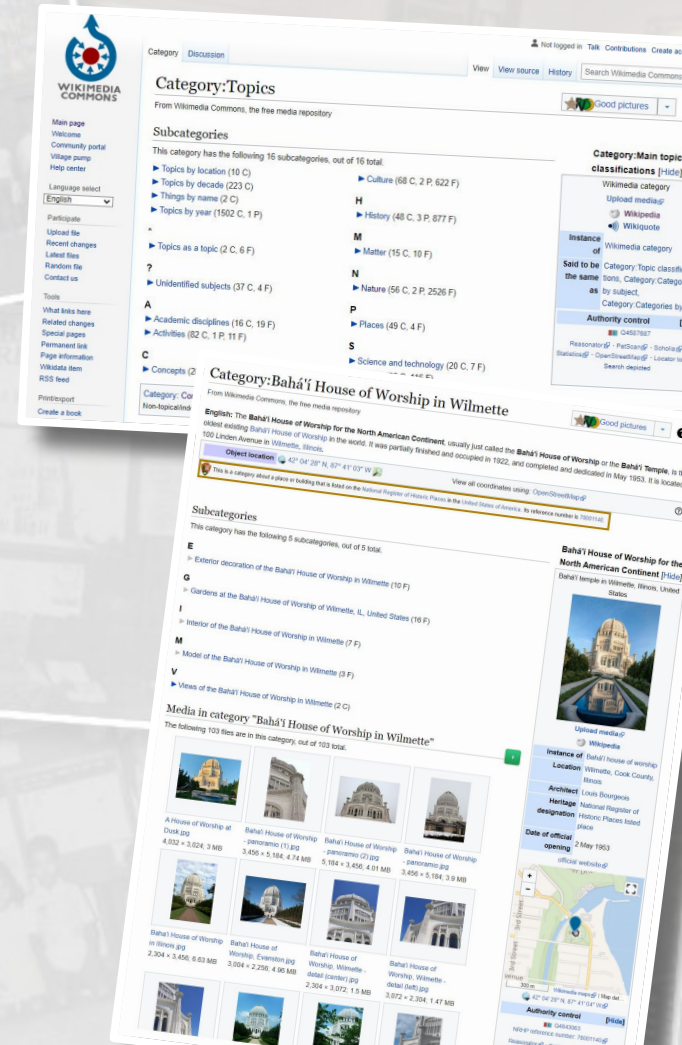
WIKIMEDIA COMMONS

Main page
Welcome
Community portal
Village pump
Help center

Language select
English

Participate
Upload file
Recent changes
Latest files
Random file
Contact us

Tools
What links here
Related changes
Special pages
Permanent link
Page information
Wikidata item
RSS feed

Print/export
Create a book

Category Discussion

Not logged in Talk Contributions Create ac

View View source History Search Wikimedia Commons

Category:Topics

From Wikimedia Commons, the free media repository

Good pictures

Subcategories

This category has the following 16 subcategories, out of 16 total.

► Topics by location (10 C)
► Topics by decade (223 C)
► Things by name (2 C)
► Topics by year (1502 C, 1 P)

*
► Topics as a topic (2 C, 6 F)

?
► Unidentified subjects (37 C, 4 F)

A
► Academic disciplines (16 C, 19 F)
► Activities (82 C, 1 P, 11 F)

C
► Concepts (2

► Culture (68 C, 2 P, 622 F)

H
► History (48 C, 3 P, 877 F)

M
► Matter (15 C, 10 F)

N
► Nature (56 C, 2 P, 2526 F)

P
► Places (49 C, 4 F)

S
► Science and technology (20 C, 7 F)

Category: Co
Non-topical/ind

Category:Main topic classifications [Hide]
Wikimedia category
Upload media
Wikipedia
Wikiquote
Instance of Wikimedia category
Said to be the same as Category:Topic classifi tions, Category:Catego by subject, Category:Categories by
Authority control
Q4587687
Reasonator · PetScan · Schola Statistics · OpenStreetMap · Locator to
Search depicted

Category:Bahá'í House of Worship in Wilmette

From Wikimedia Commons, the free media repository

Good pictures

English: The Bahá'í House of Worship for the North American Continent, usually just called the Bahá'í House of Worship or the Bahá'í Temple, is th oldest existing Bahá'í House of Worship in the world. It was partially finished and occupied in 1922, and completed and dedicated in May 1953. It is locate 100 Linden Avenue in Wilmette, Illinois.

Object location 42° 04′ 28″ N, 87° 41′ 03″ W

View all coordinates using: OpenStreetMap

This is a category about a place or building that is listed on the National Register of Historic Places in the United States of America. Its reference number is 78001140.

Subcategories

This category has the following 5 subcategories, out of 5 total.

E
► Exterior decoration of the Bahá'í House of Worship in Wilmette (10 F)

G
► Gardens at the Bahá'í House of Worship of Wilmette, IL, United States (16 F)

I
► Interior of the Bahá'í House of Worship in Wilmette (7 F)

M
► Model of the Bahá'í House of Worship in Wilmette (3 F)

V
► Views of the Bahá'í House of Worship in Wilmette (2 C)

Media in category "Bahá'í House of Worship in Wilmette"

The following 103 files are in this category, out of 103 total.

A House of Worship at Dusk.jpg
4,032 × 3,024; 3 MB

Bahá'í House of Worship - panoramio (1).jpg
3,456 × 5,184; 4.74 MB

Bahá'í House of Worship - panoramio (2).jpg
5,184 × 3,456; 4.01 MB

Bahá'í House of Worship - panoramio.jpg
3,456 × 5,184; 3.9 MB

Bahá'í House of Worship in Illinois.jpg
2,304 × 3,456; 6.63 MB

Bahá'í House of Worship, Evanston.jpg
3,004 × 2,256; 4.96 MB

Bahá'í House of Worship, Wilmette - detail (center).jpg
2,304 × 3,072; 1.5 MB

Bahá'í House of Worship, Wilmette - detail (left).jpg
3,072 × 2,304; 1.47 MB

Bahá'í House of Worship for the North American Continent [Hide]
Bahá'í temple in Wilmette, Illinois, United States
Upload media
Wikipedia
Instance of Bahá'í house of worship
Location Wilmette, Cook County, Illinois
Architect Louis Bourgeois
Heritage designation National Register of Historic Places listed place
Date of official opening 2 May 1953
official website
Wikimedia maps | Map dat
42° 04′ 28″ N, 87° 41′ 04″ W
Authority control [Hide]
Q4843063
NRHP reference number: 78001140
Reasonator